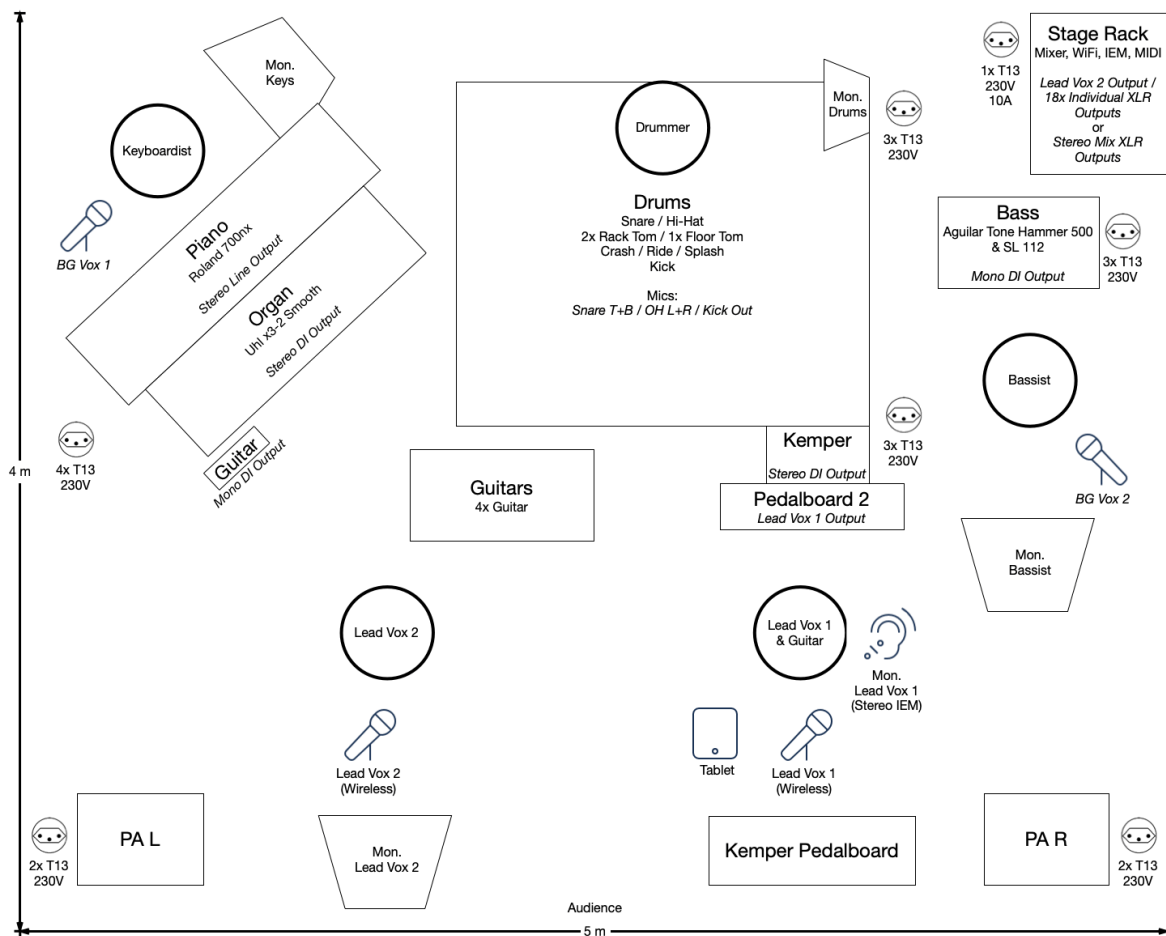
Mon.
Keys

Keyboardist

BG Vox 1

Piano
Roland 700nx
Stereo Line Output

Organ
Uhl x3-2 Smooth
Stereo DI Output

Guitar
Mono DI Output

4x T13
230V

4 m

Drummer

Drums
Snare / Hi-Hat
2x Rack Tom / 1x Floor Tom
Crash / Ride / Splash
Kick

Mics:
*Snare T+B / OH L+R / Kick Out*

Mon.
Drums

3x T13
230V

1x T13
230V
10A

Stage Rack
Mixer, WiFi, IEM, MIDI
*Lead Vox 2 Output / 18x Individual XLR Outputs*
or
*Stereo Mix XLR Outputs*

Bass
Aguilar Tone Hammer 500 & SL 112
*Mono DI Output*

3x T13
230V

Bassist

BG Vox 2

3x T13
230V

Kemper
*Stereo DI Output*

Pedalboard 2
*Lead Vox 1 Output*

Guitars
4x Guitar

Mon.
Bassist

Lead Vox 2

Lead Vox 1
& Guitar

Mon.
Lead Vox 1
(Stereo IEM)

Lead Vox 2
(Wireless)

Tablet

Lead Vox 1
(Wireless)

2x T13
230V

PA L

Mon.
Lead Vox 2

Kemper Pedalboard

PA R

2x T13
230V

Audience

5 m